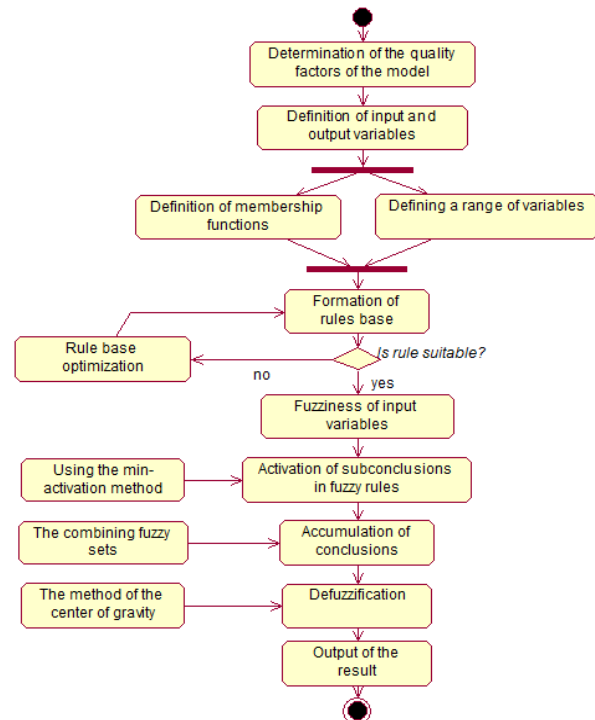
Determination of the quality factors of the model

Definition of input and output variables

Definition of membership functions

Defining a range of variables

Formation of rules base

Rule base optimization

[Is rule suitable?

no

yes

Fuzziness of input variables

Using the min-activation method

Activation of subconclusions in fuzzy rules

The combining fuzzy sets

Accumulation of conclusions

The method of the center of gravity

Defuzzification

Output of the result